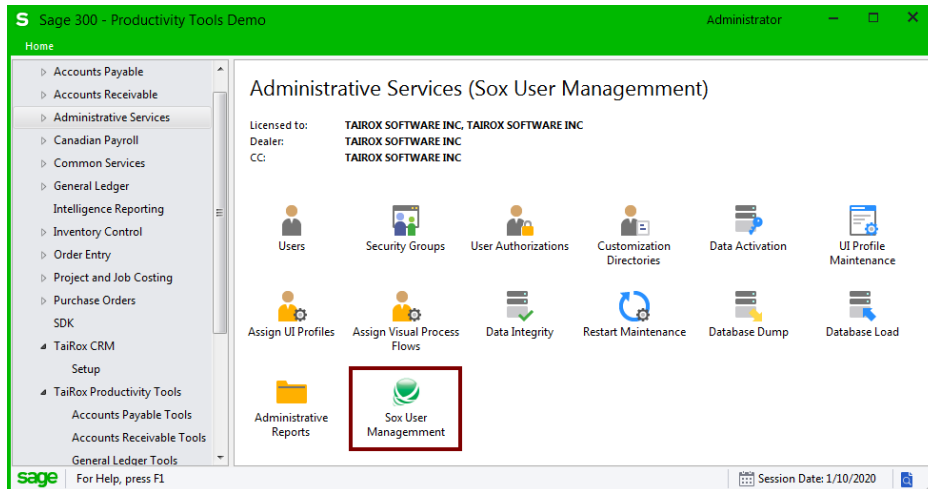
S Sage 300 - Productivity Tools Demo
Administrator
Home

Accounts Payable
Accounts Receivable
Administrative Services
Canadian Payroll
Common Services
General Ledger
Intelligence Reporting
Inventory Control
Order Entry
Project and Job Costing
Purchase Orders
SDK
TaiRox CRM
Setup
TaiRox Productivity Tools
Accounts Payable Tools
Accounts Receivable Tools
General Ledger Tools

Administrative Services (Sox User Managemment)

Licensed to: TAIROX SOFTWARE INC, TAIROX SOFTWARE INC
Dealer: TAIROX SOFTWARE INC
CC: TAIROX SOFTWARE INC

Users
Security Groups
User Authorizations
Customization Directories
Data Activation
UI Profile Maintenance
Assign UI Profiles
Assign Visual Process Flows
Data Integrity
Restart Maintenance
Database Dump
Database Load
Administrative Reports
Sox User Managemment

sage For Help, press F1
Session Date: 1/10/2020